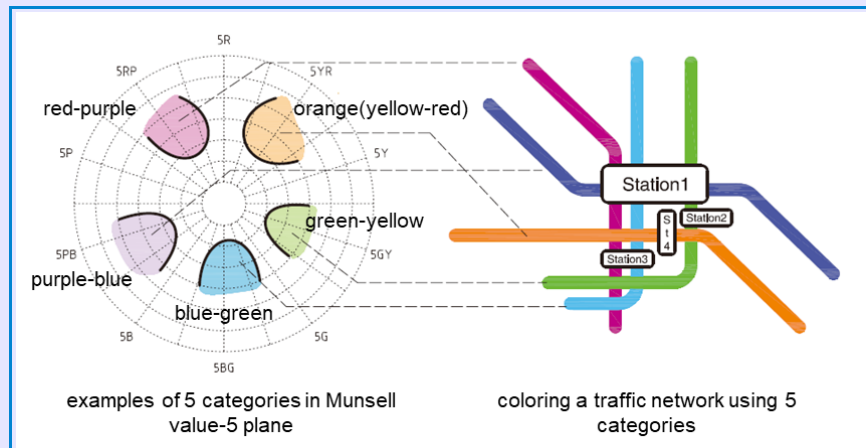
5R

5RP

5YR

red-purple

orange(yellow-red)

5P

5Y

green-yellow

5PB

5GY

purple-blue

blue-green

5B

5G

5BG

Station1

Station2

St4

Station3

examples of 5 categories in Munsell value-5 plane

coloring a traffic network using 5 categories